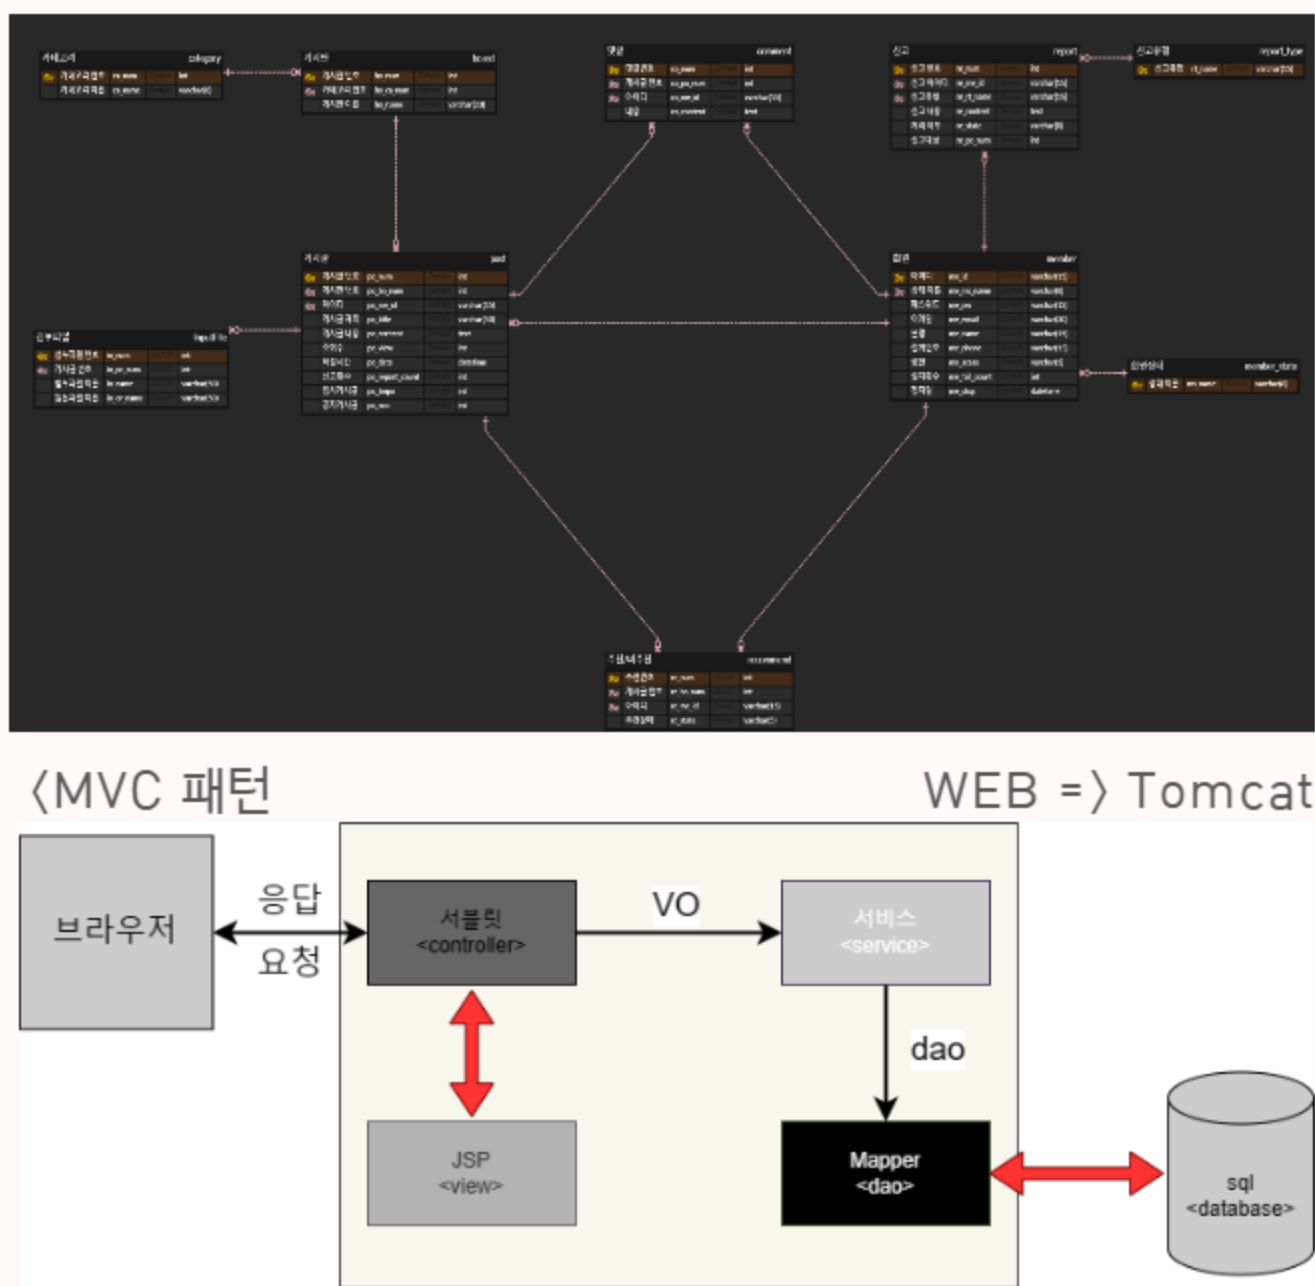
category

board

comment

report

report_type

post

input_file

member

member_state

recommend

〈MVC 패턴

WEB =〉 Tomcat

브라우저

응답

요청

서블릿
<controller>

VO

서비스
<service>

dao

JSP
<view>

Mapper
<dao>

sql
<database>